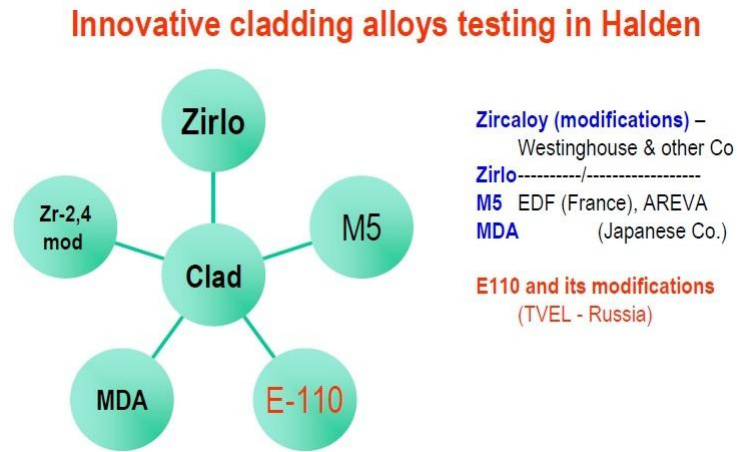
Innovative cladding alloys testing in Halden

Zirlo

Zr-2,4 mod

M5

Clad

MDA

E-110

Zircaloy (modifications) – Westinghouse & other Co
Zirlo----------/------------------
M5 EDF (France), AREVA
MDA (Japanese Co.)

E110 and its modifications
(TVEL - Russia)